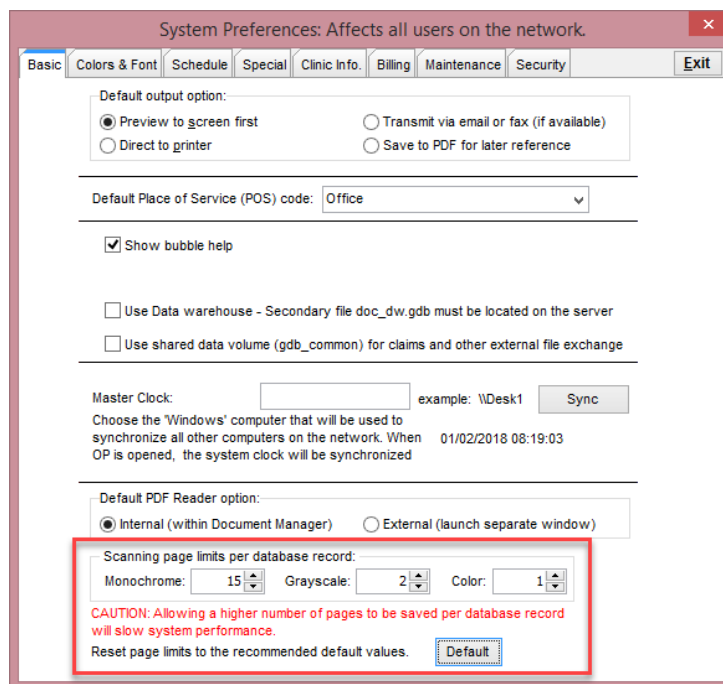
System Preferences: Affects all users on the network.

X

Basic | Colors & Font | Schedule | Special | Clinic Info. | Billing | Maintenance | Security

Exit

Default output option:

Preview to screen first

Transmit via email or fax (if available)

Direct to printer

Save to PDF for later reference

Default Place of Service (POS) code: Office

Show bubble help

Use Data warehouse - Secondary file doc_dw.gdb must be located on the server

Use shared data volume (gdb_common) for claims and other external file exchange

Master Clock:

example: \\Desk1

Sync

Choose the 'Windows' computer that will be used to synchronize all other computers on the network. When OP is opened, the system clock will be synchronized

01/02/2018 08:19:03

Default PDF Reader option:

Internal (within Document Manager)

External (launch separate window)

Scanning page limits per database record:

Monochrome: 15

Grayscale: 2

Color: 1

CAUTION: Allowing a higher number of pages to be saved per database record will slow system performance.

Reset page limits to the recommended default values.

Default